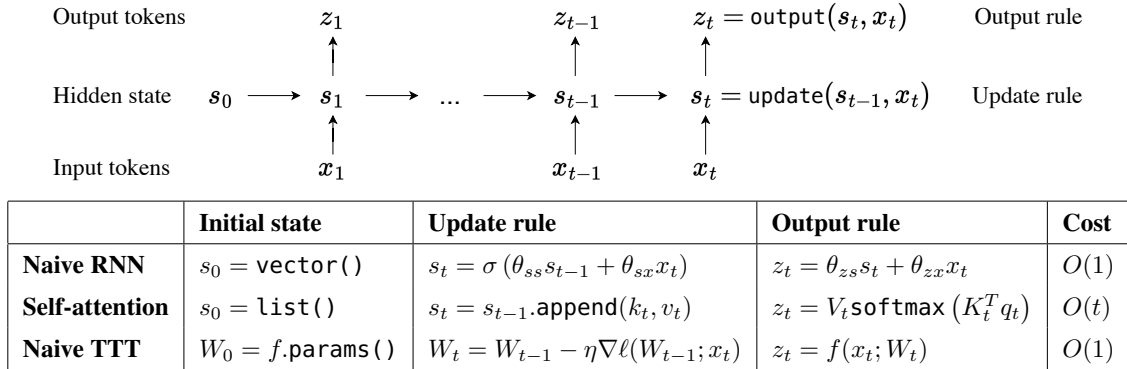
Output tokens $z_1$ $z_{t-1}$ $z_t = \texttt{output}(s_t, x_t)$ Output rule

Hidden state $s_0$ $s_1$ ... $s_{t-1}$ $s_t = \texttt{update}(s_{t-1}, x_t)$ Update rule

Input tokens $x_1$ $x_{t-1}$ $x_t$

| | Initial state | Update rule | Output rule | Cost |
|---|---|---|---|---|
| Naive RNN | $s_0 = \texttt{vector()}$ | $s_t = \sigma\left(\theta_{ss}s_{t-1} + \theta_{sx}x_t\right)$ | $z_t = \theta_{zs}s_t + \theta_{zx}x_t$ | $O(1)$ |
| Self-attention | $s_0 = \texttt{list()}$ | $s_t = s_{t-1}.\mathsf{append}(k_t, v_t)$ | $z_t = V_t\mathsf{softmax}\left(K_t^T q_t\right)$ | $O(t)$ |
| Naive TTT | $W_0 = f.\texttt{params()}$ | $W_t = W_{t-1} - \eta\nabla\ell(W_{t-1}; x_t)$ | $z_t = f(x_t; W_t)$ | $O(1)$ |